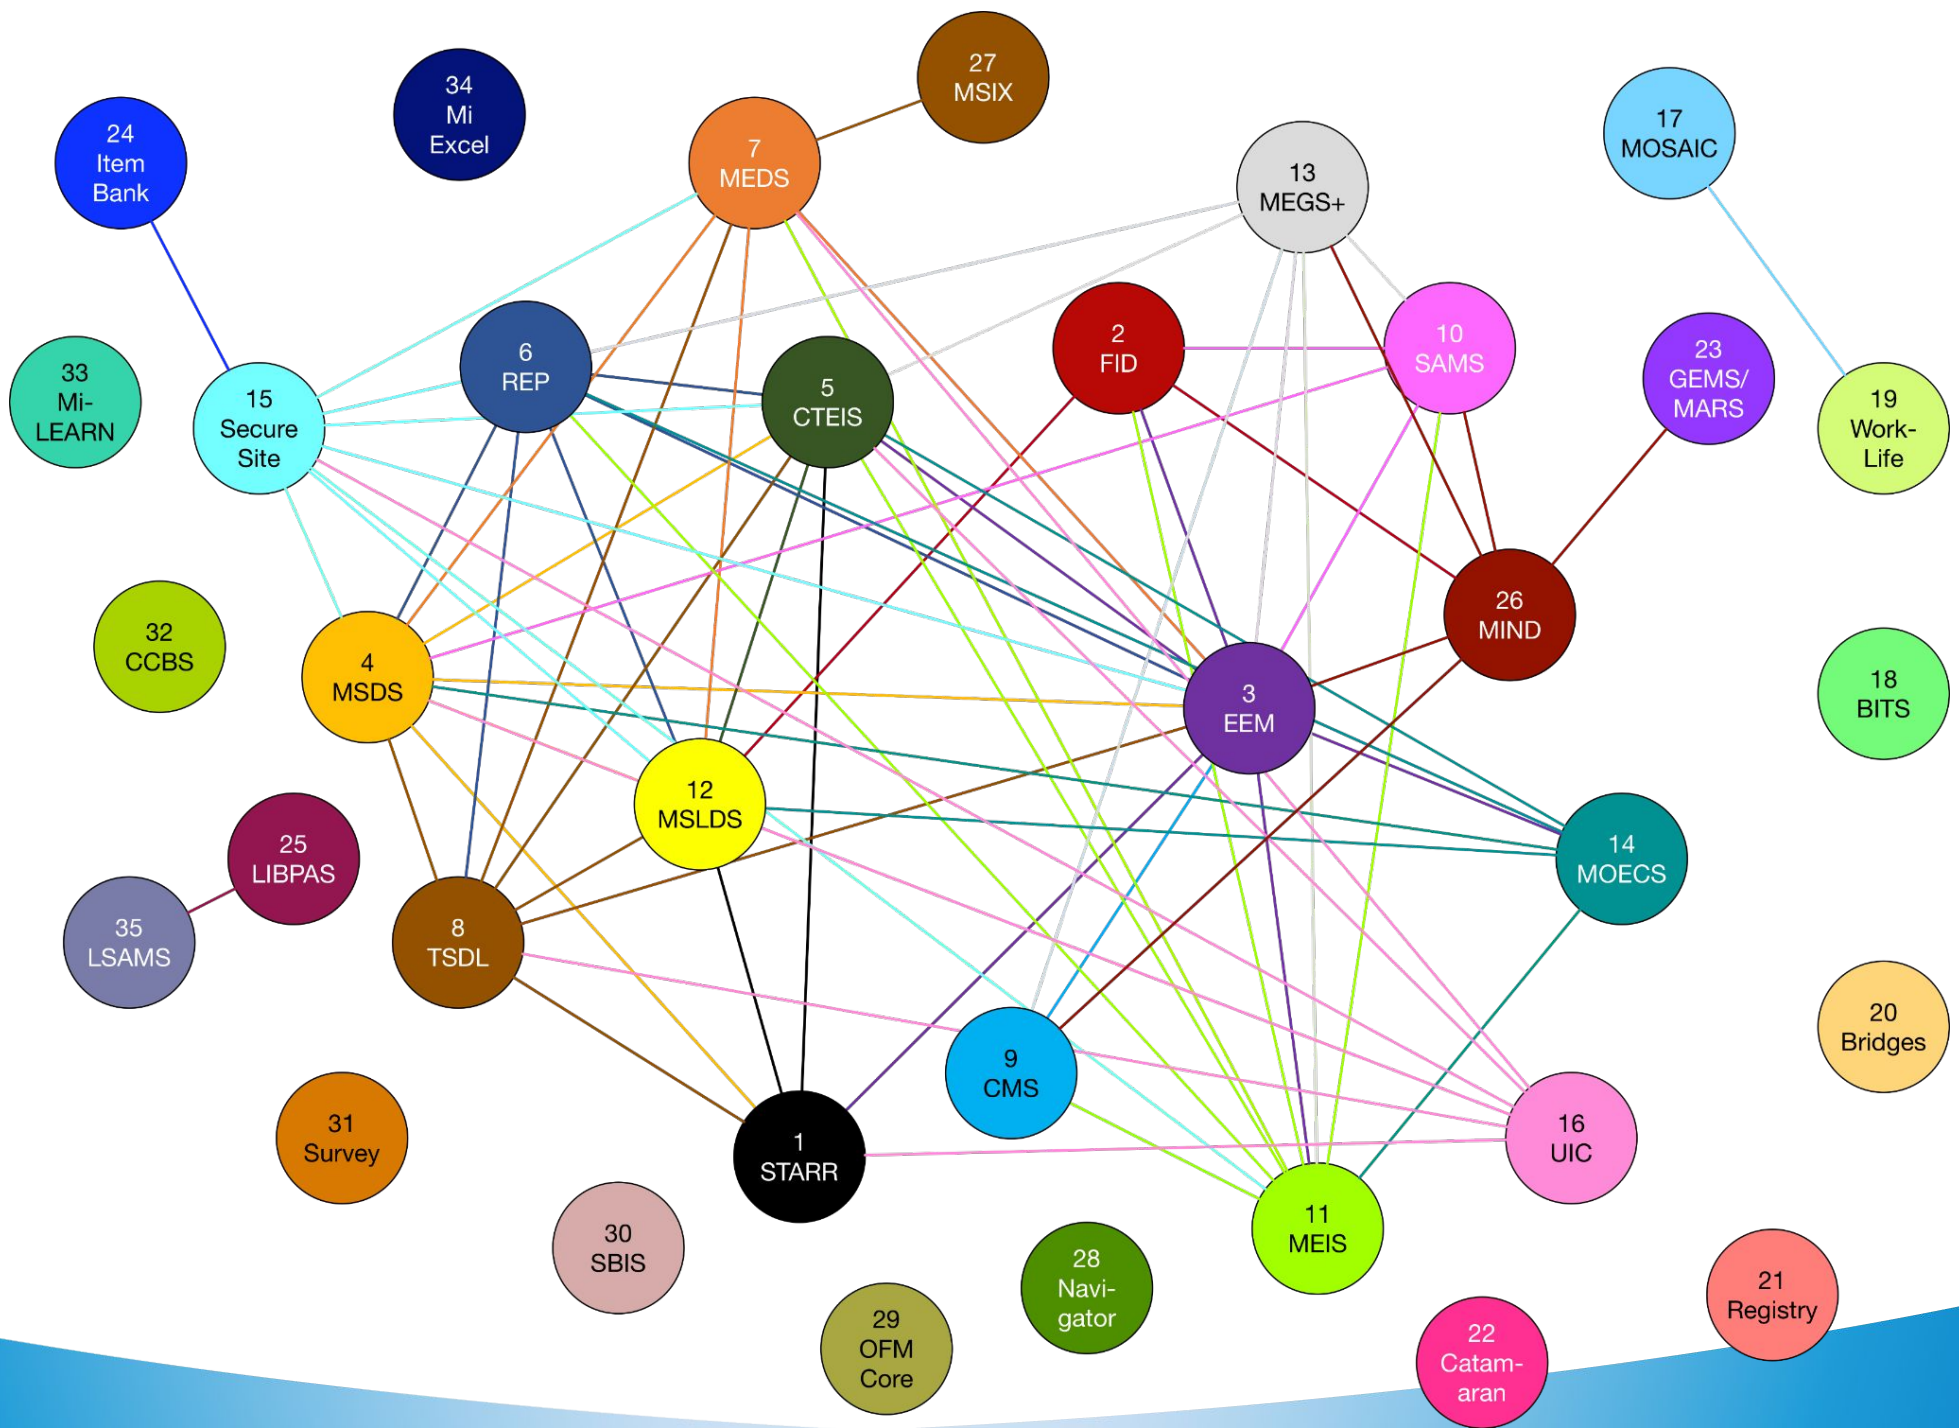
24
Item
Bank

34
Mi
Excel

27
MSIX

7
MEDS

13
MEGS+

17
MOSAIC

33
Mi-
LEARN

15
Secure
Site

6
REP

5
CTEIS

2
FID

10
SAMS

23
GEMS/
MARS

19
Work-
Life

32
CCBS

4
MSDS

26
MIND

3
EEM

18
BITS

12
MSLDS

14
MOECS

25
LIBPAS

35
LSAMS

8
TSDL

20
Bridges

9
CMS

31
Survey

1
STARR

16
UIC

30
SBIS

11
MEIS

28
Navi-
gator

21
Registry

29
OFM
Core

22
Catam-
aran